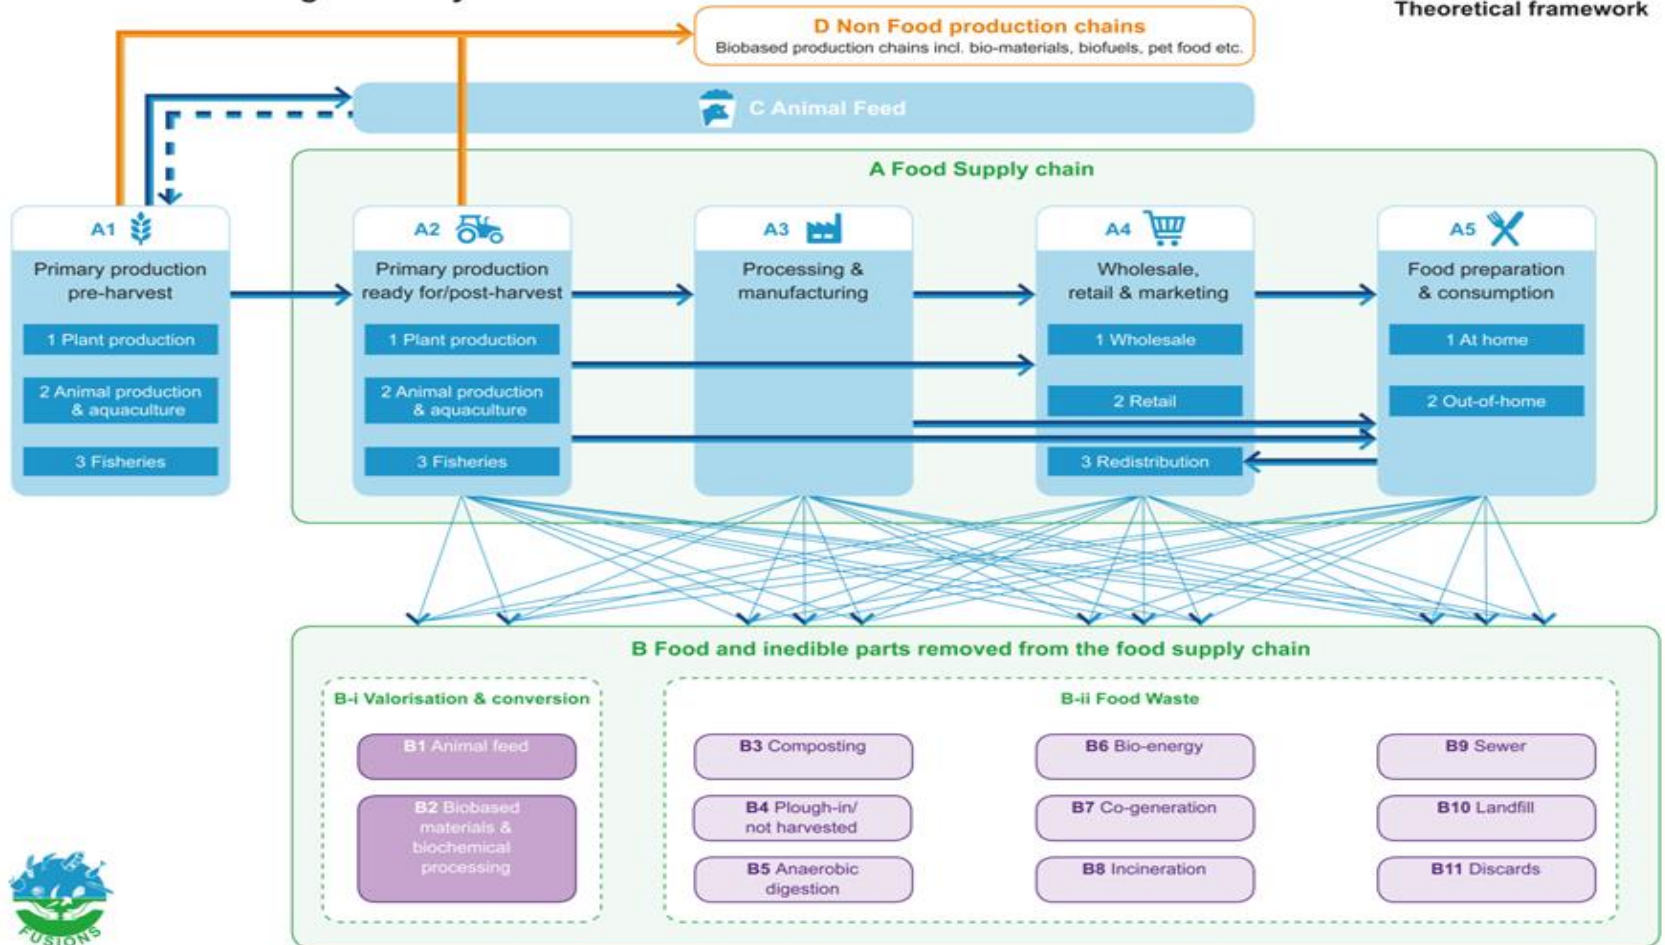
Theoretical framework

D Non Food production chains
Biobased production chains incl. bio-materials, biofuels, pet food etc.

C Animal Feed

A Food Supply chain

A1
Primary production pre-harvest
1 Plant production
2 Animal production & aquaculture
3 Fisheries

A2
Primary production ready for/post-harvest
1 Plant production
2 Animal production & aquaculture
3 Fisheries

A3
Processing & manufacturing

A4
Wholesale, retail & marketing
1 Wholesale
2 Retail
3 Redistribution

A5
Food preparation & consumption
1 At home
2 Out-of-home

B Food and inedible parts removed from the food supply chain

B-i Valorisation & conversion
B1 Animal feed
B2 Biobased materials & biochemical processing

B-ii Food Waste
B3 Composting
B4 Plough-in/ not harvested
B5 Anaerobic digestion
B6 Bio-energy
B7 Co-generation
B8 Incineration
B9 Sewer
B10 Landfill
B11 Discards

FUSIONS